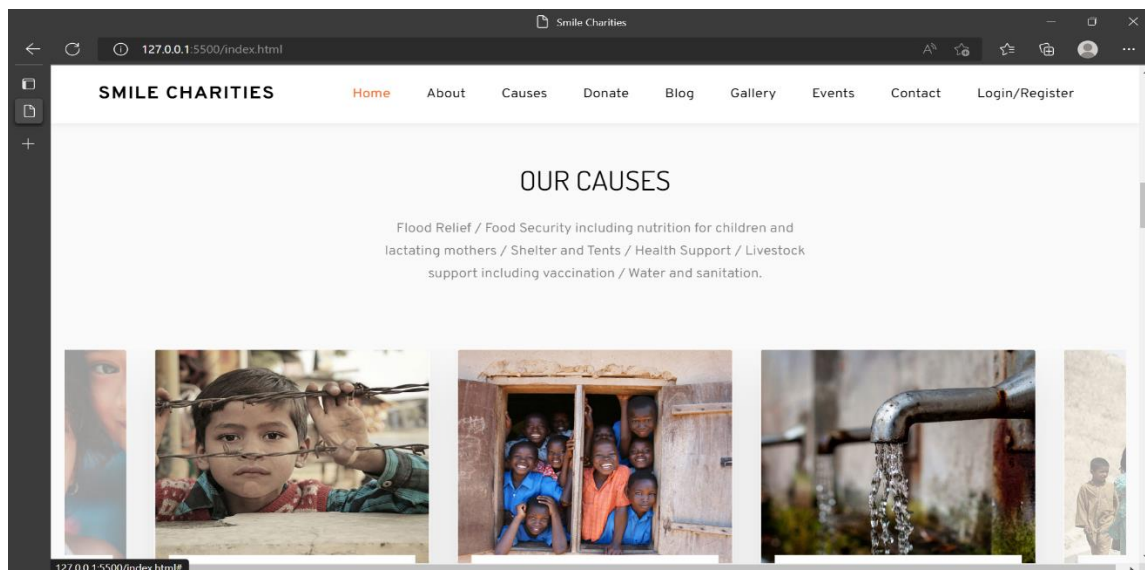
Smile Charities

127.0.0.1:5500/index.html

SMILE CHARITIES

Home About Causes Donate Blog Gallery Events Contact Login/Register

OUR CAUSES

Flood Relief / Food Security including nutrition for children and lactating mothers / Shelter and Tents / Health Support / Livestock support including vaccination / Water and sanitation.

127.0.0.1:5500/index.html#